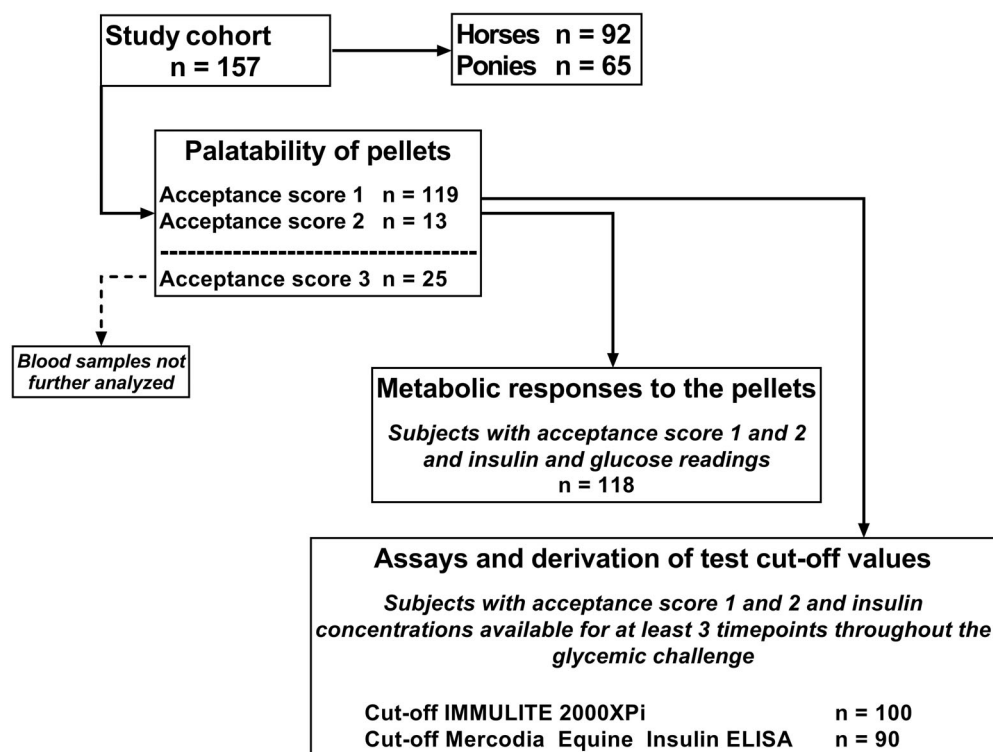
Study cohort
n = 157

Horses n = 92
Ponies n = 65

Palatability of pellets
Acceptance score 1 n = 119
Acceptance score 2 n = 13
Acceptance score 3 n = 25

Blood samples not further analyzed

Metabolic responses to the pellets
Subjects with acceptance score 1 and 2 and insulin and glucose readings
n = 118

Assays and derivation of test cut-off values
Subjects with acceptance score 1 and 2 and insulin concentrations available for at least 3 timepoints throughout the glycemic challenge

Cut-off IMMULITE 2000XPi n = 100
Cut-off Mercodia Equine Insulin ELISA n = 90